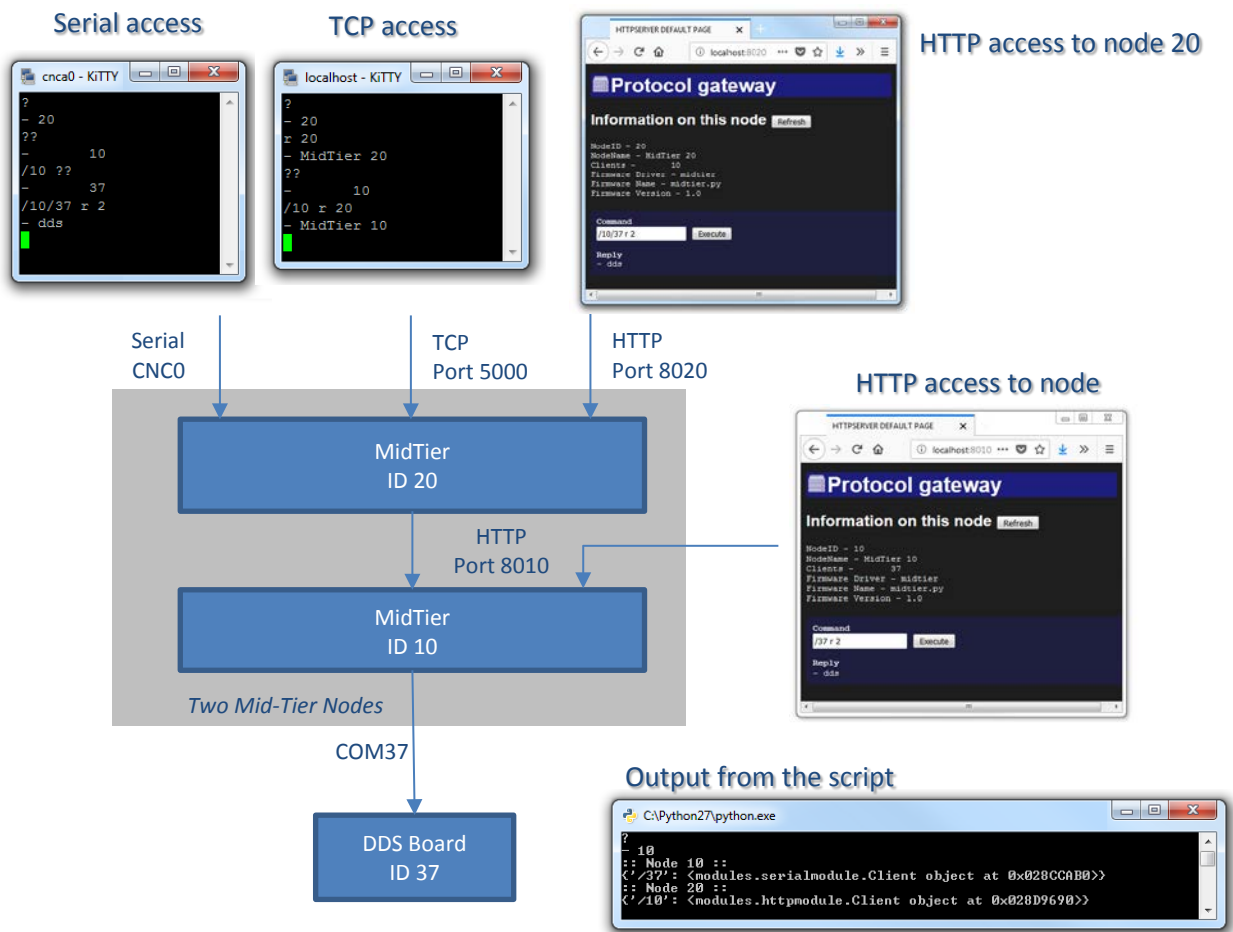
Serial access

cnca0 - KiTTY

?
- 20
??
- 10
/10 ??
- 37
/10/37 r 2
- dds

TCP access

localhost - KiTTY

?
- 20
r 20
- MidTier 20
??
- 10
/10 r 20
- MidTier 10

HTTPSERVER DEFAULT PAGE

localhost:8020

Protocol gateway

Information on this node Refresh

NodeID - 20
NodeName - MidTier 20
Clients - 10
Firmware Driver - midtier
Firmware Name - midtier.py
Firmware Version - 1.0

Command
/10/37 r 2 Execute

Reply
- dds

HTTP access to node 20

Serial CNC0

TCP Port 5000

HTTP Port 8020

HTTP access to node

HTTPSERVER DEFAULT PAGE

localhost:8010

Protocol gateway

Information on this node Refresh

NodeID - 10
NodeName - MidTier 10
Clients - 37
Firmware Driver - midtier
Firmware Name - midtier.py
Firmware Version - 1.0

Command
/37 r 2 Execute

Reply
- dds

MidTier ID 20

HTTP Port 8010

MidTier ID 10

Two Mid-Tier Nodes

COM37

DDS Board ID 37

Output from the script

C:\Python27\python.exe

?
- 10
:: Node 10 ::
{'/37': <modules.serialmodule.Client object at 0x028CCAB0>}
:: Node 20 ::
{'/10': <modules.httpmodule.Client object at 0x028D9690>}